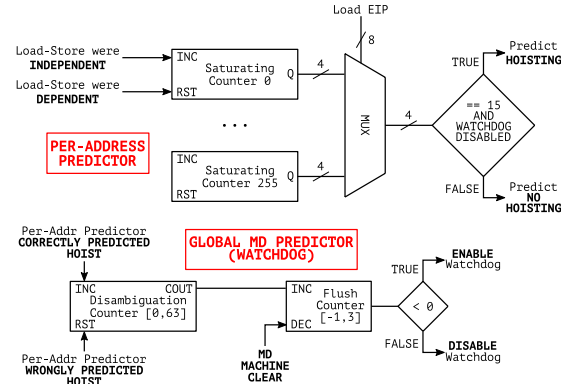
Load EIP

8

Load-Store were
INDEPENDENT

Load-Store were
DEPENDENT

INC
Saturating
Counter 0
RST
Q

4

. . .

PER-ADDRESS
PREDICTOR

INC
Saturating
Counter 255
RST
Q

4

MUX

4

== 15
AND
WATCHDOG
DISABLED

TRUE

Predict
HOISTING

FALSE

Predict
NO
HOISTING

GLOBAL MD PREDICTOR
(WATCHDOG)

Per-Addr Predictor
CORRECTLY PREDICTED
HOIST

INC
COUT
Disambiguation
Counter [0,63]
RST

Per-Addr Predictor
WRONGLY PREDICTED
HOIST

INC
Flush
Counter
[-1,3]
DEC

MD
MACHINE
CLEAR

< 0

TRUE

ENABLE
Watchdog

FALSE

DISABLE
Watchdog